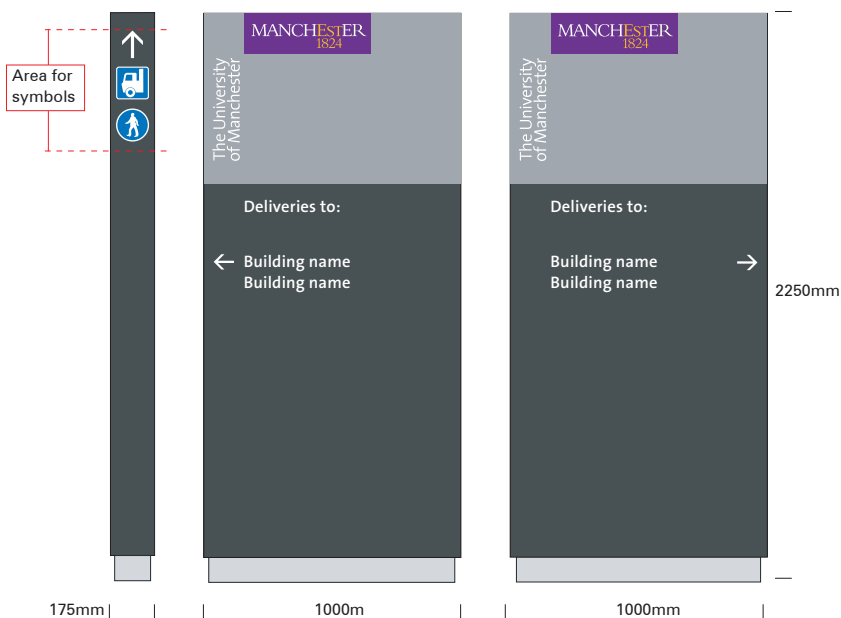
Area for symbols

MANCHESTER
1824

The University of Manchester

Deliveries to:

Building name
Building name

MANCHESTER
1824

The University of Manchester

Deliveries to:

Building name
Building name

2250mm

175mm

1000m

1000mm